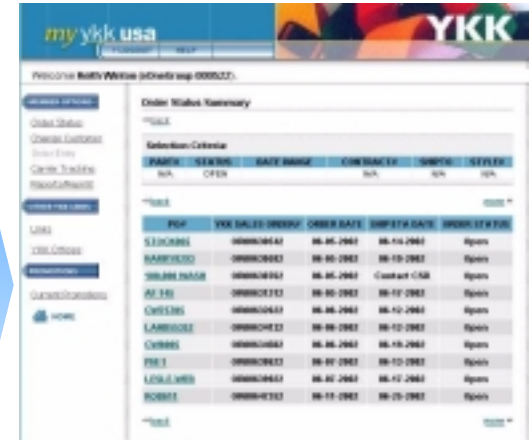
myykk usa

YKK

Welcome Keith Winton (eDirect.usa 0005237).

MEMBER OPTIONS

Order Status

Change Customer

Order Entry

Carrier Tracking

Report Request

OTHER YKK LINKS

Links

YKK Offices

PROMOTIONS

Current Promotions

HOME

Order Status Summary

<<back

Selection Criteria

| PARTS | STATUS | DATE RANGE | CONTRACT# | SHIPTO | STYLE# |
|---|---|---|---|---|---|
| N/A | OPEN | | N/A | N/A | N/A |

<<back

more >>

| PO# | YKK SALES ORDER# | ORDER DATE | SHIP ETA DATE | ORDER STATUS |
|---|---|---|---|---|
| STOCK001 | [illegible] | 06-05-2002 | 06-14-2002 | Open |
| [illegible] | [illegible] | 06-05-2002 | 06-19-2002 | Open |
| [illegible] | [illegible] | 06-05-2002 | Contact CSR | Open |
| AT 140 | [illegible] | 06-05-2002 | 06-12-2002 | Open |
| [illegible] | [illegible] | 06-06-2002 | 06-12-2002 | Open |
| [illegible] | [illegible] | 06-06-2002 | 06-12-2002 | Open |
| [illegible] | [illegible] | 06-06-2002 | 06-19-2002 | Open |
| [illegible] | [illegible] | 06-07-2002 | 06-13-2002 | Open |
| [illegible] | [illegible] | 06-07-2002 | 06-17-2002 | Open |
| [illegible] | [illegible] | 06-11-2002 | 06-25-2002 | Open |

<<back

more >>